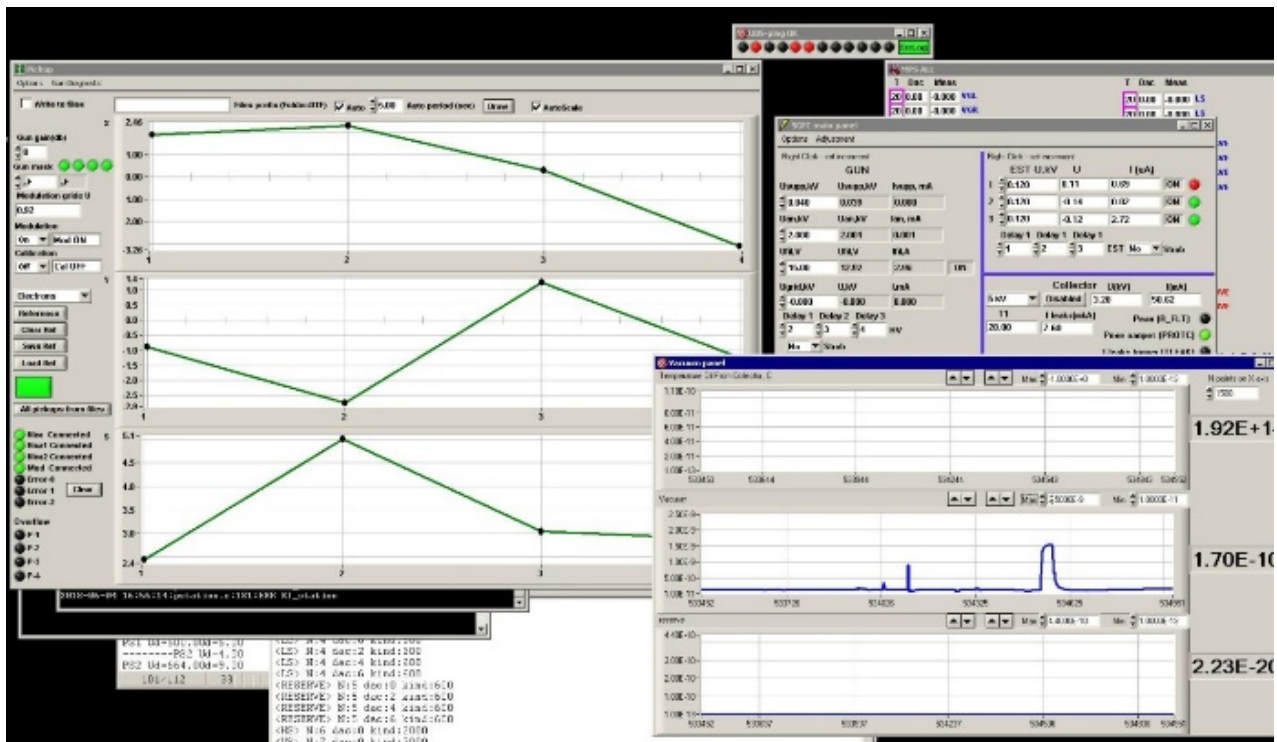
Pickup
Options Gun Diagnostic
Write to files
Files prefix (folder\IT)
Auto 5.00 Auto period (sec) Draw
AutoScale
Gun grid dbr
0
Gun mask
Modulation grids U
0.92
Modulation
On Mod ON
Cable clean
Off Cell OFF
Electrons
Reference
Clear Ref
Save Ref
Load Ref
All pickups from files
Hire Connected
Hue1 Connected
Hue2 Connected
Mod Connected
Error 0
Error 1
Error 2
Clear
Overline
P-1
P-2
P-3
P-4

2.46
1.00
0.00
1.00
2.00
-3.26
1 2 3 4

1.5
1.0
0.5
0.0
-0.5
-1.0
-1.5
-2.0
-2.5
1 2 3

5.1
4.5
4.0
3.5
3.0
2.4
1 2 3

Dac Meas
0.00 -0.000
0.00 -0.000
T Dac Meas
0.00 -0.000 LS

ESC main panel
Options Adjustment
Right Click - set increment
GUN
Uanode,kV Uanode,kV Ianode, mA
0.040 0.039 0.000
Ucat,kV Ucat,kV Icat, mA
2.000 2.001 0.001
Uf,V Uf,V If,A
15.00 12.02 2.16
Ugrid,kV U,kV I,mA
-0.000 -0.000 0.000
Delay 1 Delay 2 Delay 3
2 3 4 ns
No Stab
Right Click - set increment
EST U,kV U I [uA]
1 0.120 0.11 0.09 ON
2 0.120 -0.14 0.02 ON
3 0.120 -0.12 2.72 ON
Delay 1 Delay 2 Delay 3
1 2 3 EST No Stab
Collector U[kV] I[mA]
5 kV Disabled 3.28 50.62
T1 I leaks[mkA]
20.00 2 kB
Press (R_FLT)
Press output (PROTC)

Vacuum panel
Temperature Of From Collector, C
Max 1.0000E-0 Min 1.0000E-12
N points on X-axis
1500
1.10E-10
8.00E-11
6.00E-11
4.00E-11
2.00E-11
1.00E-13
533450 533614 533840 534241 534540 534565 534592
1.92E+1
Vacuum
Max 5.000E-9 Min 1.0000E-11
2.50E-9
2.00E-9
1.50E-9
1.00E-9
5.00E-10
1.00E-11
533492 533728 534026 534325 534625 534951
1.70E-10
reserve
Max 1.400E-10 Min 1.0000E-15
4.40E-10
3.00E-10
2.00E-10
1.00E-10
1.00E-15
533492 533827 533937 534227 534526 534826 534950
2.23E-20

2010-06-08 16:56:14 [station] 1810000 K1_station
PS1 Ud=101.0Ud=5.20
--------PS2 Ud=4.20
PS2 Ud=564.0Ud=9.30
101/112 33
<LS> N:4 dac:0 kind:300
<LS> N:4 dac:2 kind:300
<LS> N:4 dac:4 kind:300
<LS> N:4 dac:6 kind:300
<RESERVE> N:5 dac:0 kind:600
<RESERVE> N:5 dac:2 kind:600
<RESERVE> N:5 dac:4 kind:600
<RESERVE> N:5 dac:6 kind:600
<HS> N:6 dac:0 kind:2000